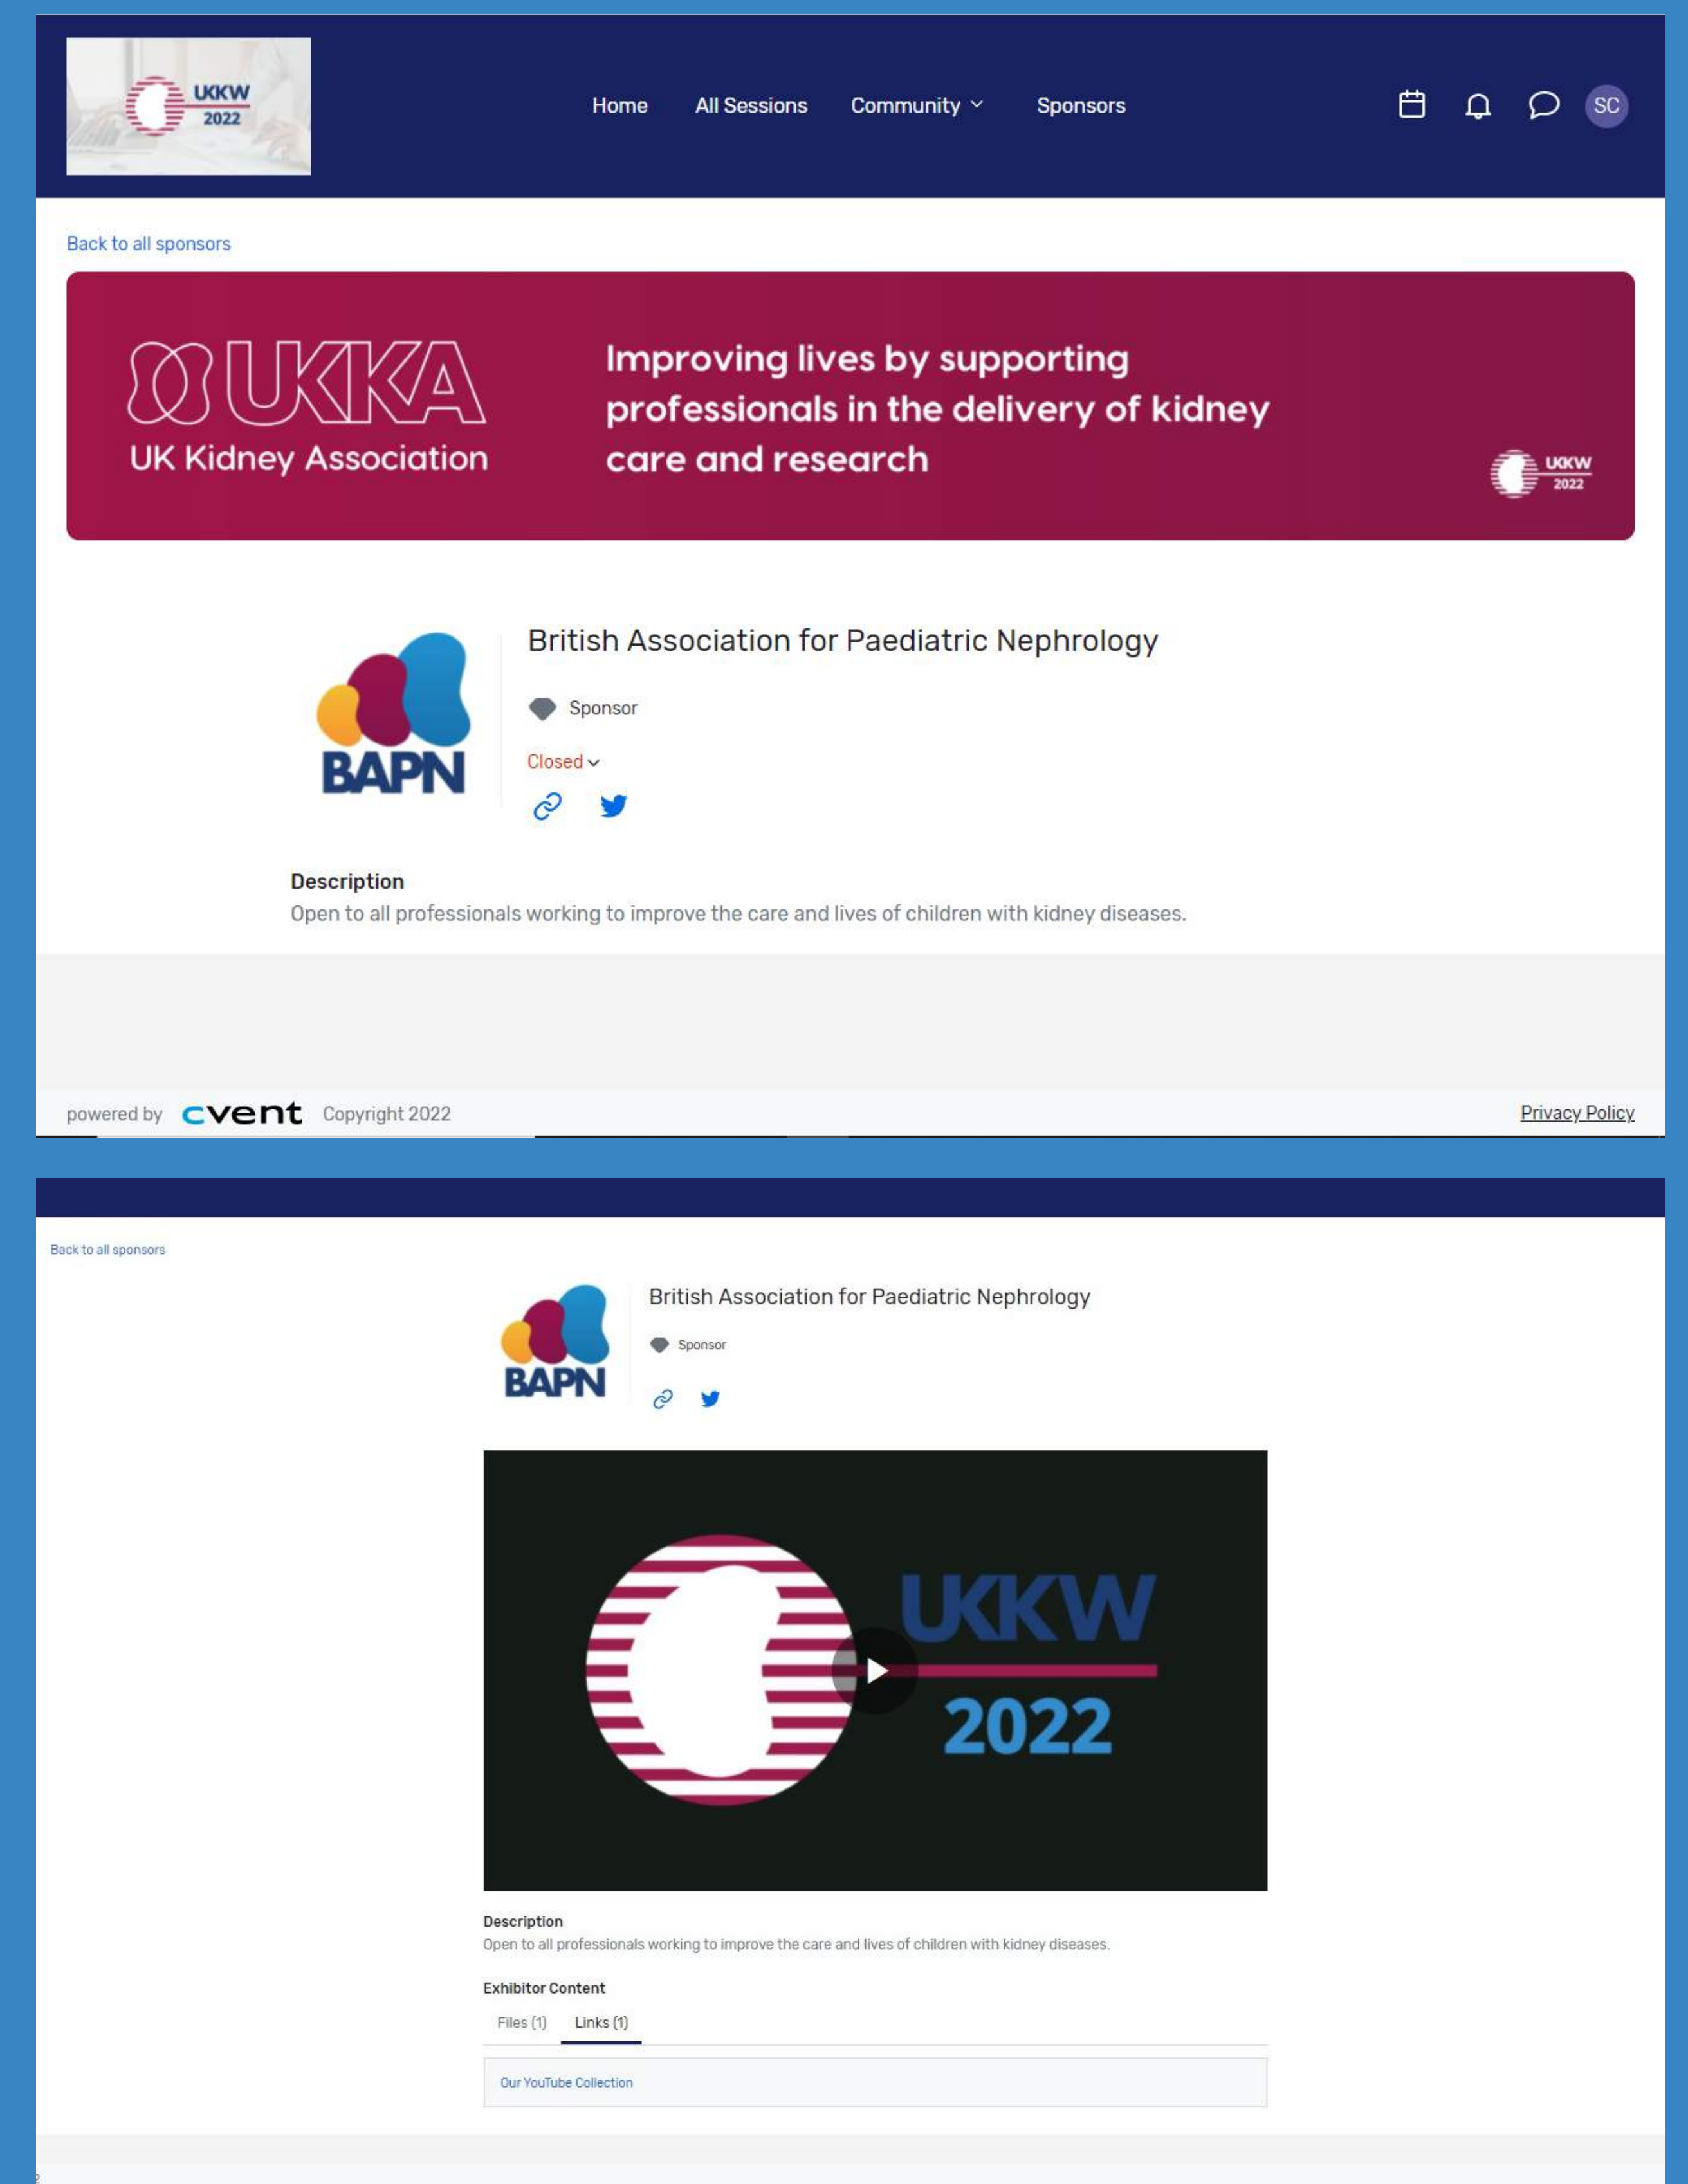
UKKW 2022

Home All Sessions Community Sponsors

SC

Back to all sponsors

UKKA
UK Kidney Association

Improving lives by supporting professionals in the delivery of kidney care and research

UKKW 2022

BAPN

British Association for Paediatric Nephrology

Sponsor

Closed

Description
Open to all professionals working to improve the care and lives of children with kidney diseases.

powered by cvent Copyright 2022

Privacy Policy

Back to all sponsors

BAPN

British Association for Paediatric Nephrology

Sponsor

UKKW 2022

Description
Open to all professionals working to improve the care and lives of children with kidney diseases.

Exhibitor Content

Files (1) Links (1)

Our YouTube Collection